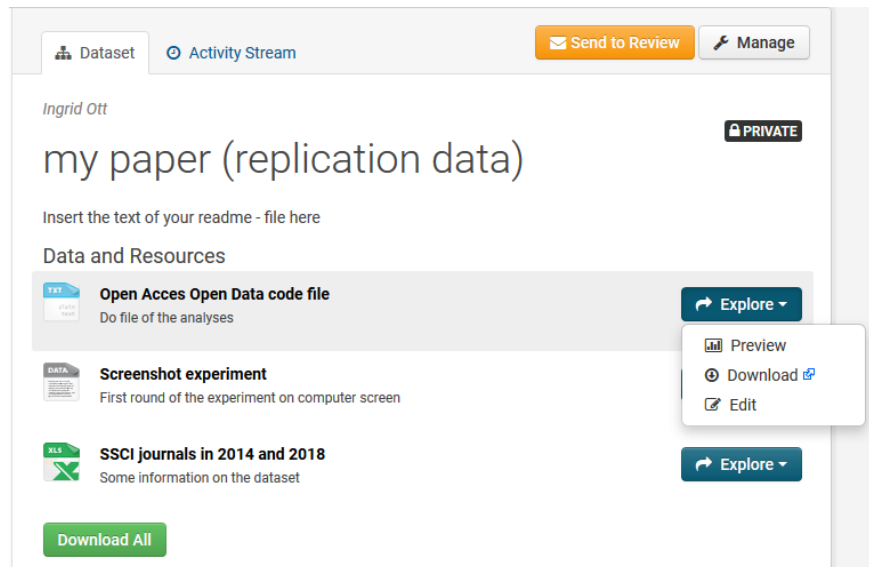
Dataset Activity Stream

Send to Review Manage

Ingrid Ott

PRIVATE

my paper (replication data)

Insert the text of your readme - file here

Data and Resources

TXT plain text

Open Acces Open Data code file
Do file of the analyses

Explore

Preview
Download
Edit

DATA

Screenshot experiment
First round of the experiment on computer screen

XLS

SSCI journals in 2014 and 2018
Some information on the dataset

Explore

Download All